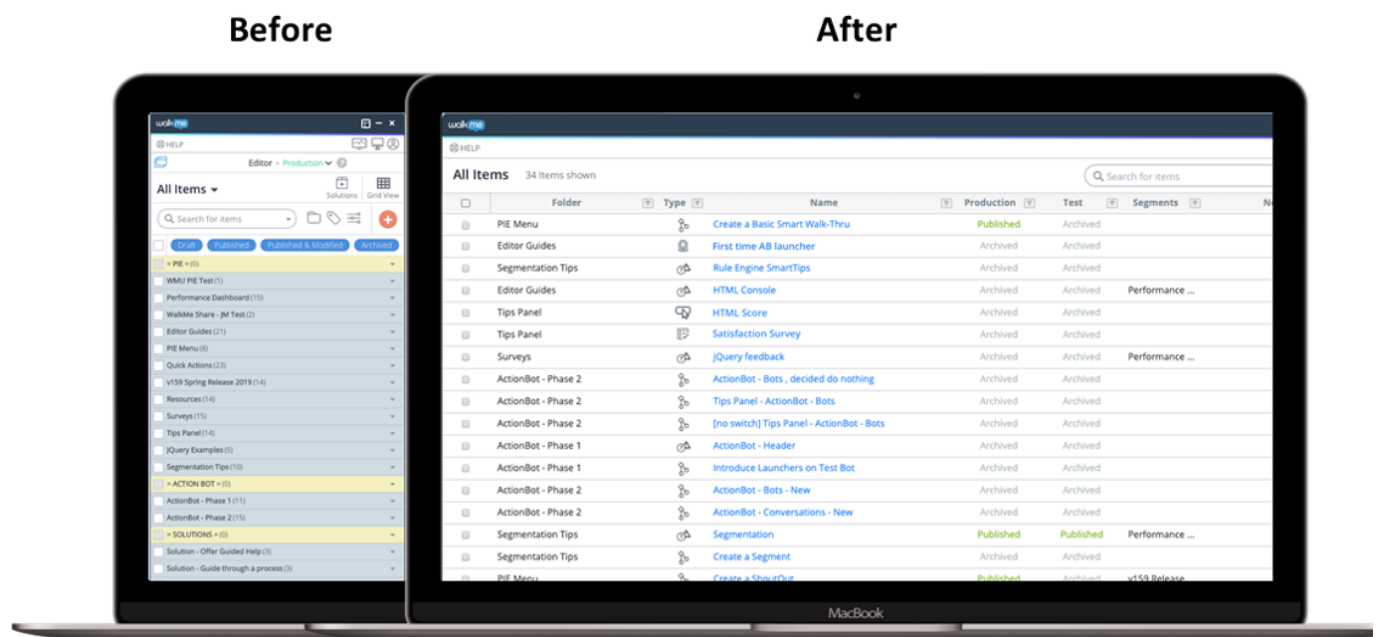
Before

After

walkme

HELP

Editor • Production

All Items

Solutions Grid View

Search for items

Draft Published Published & Modified Archived

= PIE = (0)
WMU PIE Test (1)
Performance Dashboard (15)
WalkMe Share - JM Test (2)
Editor Guides (21)
PIE Menu (8)
Quick Actions (23)
v159 Spring Release 2019 (14)
Resources (14)
Surveys (15)
Tips Panel (14)
JQuery Examples (5)
Segmentation Tips (10)
= ACTION BOT = (0)
ActionBot - Phase 1 (11)
ActionBot - Phase 2 (15)
= SOLUTIONS = (0)
Solution - Offer Guided Help (3)
Solution - Guide through a process (3)

walkme

HELP

All Items 34 items shown

Search for items

| | Folder | Type | Name | Production | Test | Segments |
|---|---|---|---|---|---|---|
| | PIE Menu | | Create a Basic Smart Walk-Thru | Published | Archived | |
| | Editor Guides | | First time AB launcher | Archived | Archived | |
| | Segmentation Tips | | Rule Engine SmartTips | Archived | Archived | |
| | Editor Guides | | HTML Console | Archived | Archived | Performance ... |
| | Tips Panel | | HTML Score | Archived | Archived | |
| | Tips Panel | | Satisfaction Survey | Archived | Archived | |
| | Surveys | | jQuery feedback | Archived | Archived | Performance ... |
| | ActionBot - Phase 2 | | ActionBot - Bots , decided do nothing | Archived | Archived | |
| | ActionBot - Phase 2 | | Tips Panel - ActionBot - Bots | Archived | Archived | |
| | ActionBot - Phase 2 | | [no switch] Tips Panel - ActionBot - Bots | Archived | Archived | |
| | ActionBot - Phase 1 | | ActionBot - Header | Archived | Archived | |
| | ActionBot - Phase 1 | | Introduce Launchers on Test Bot | Archived | Archived | |
| | ActionBot - Phase 2 | | ActionBot - Bots - New | Archived | Archived | |
| | ActionBot - Phase 2 | | ActionBot - Conversations - New | Archived | Archived | |
| | Segmentation Tips | | Segmentation | Published | Published | Performance ... |
| | Segmentation Tips | | Create a Segment | Archived | Archived | |
| | PIE Menu | | Create a ShoutOut | Published | Archived | v159 Release |

MacBook